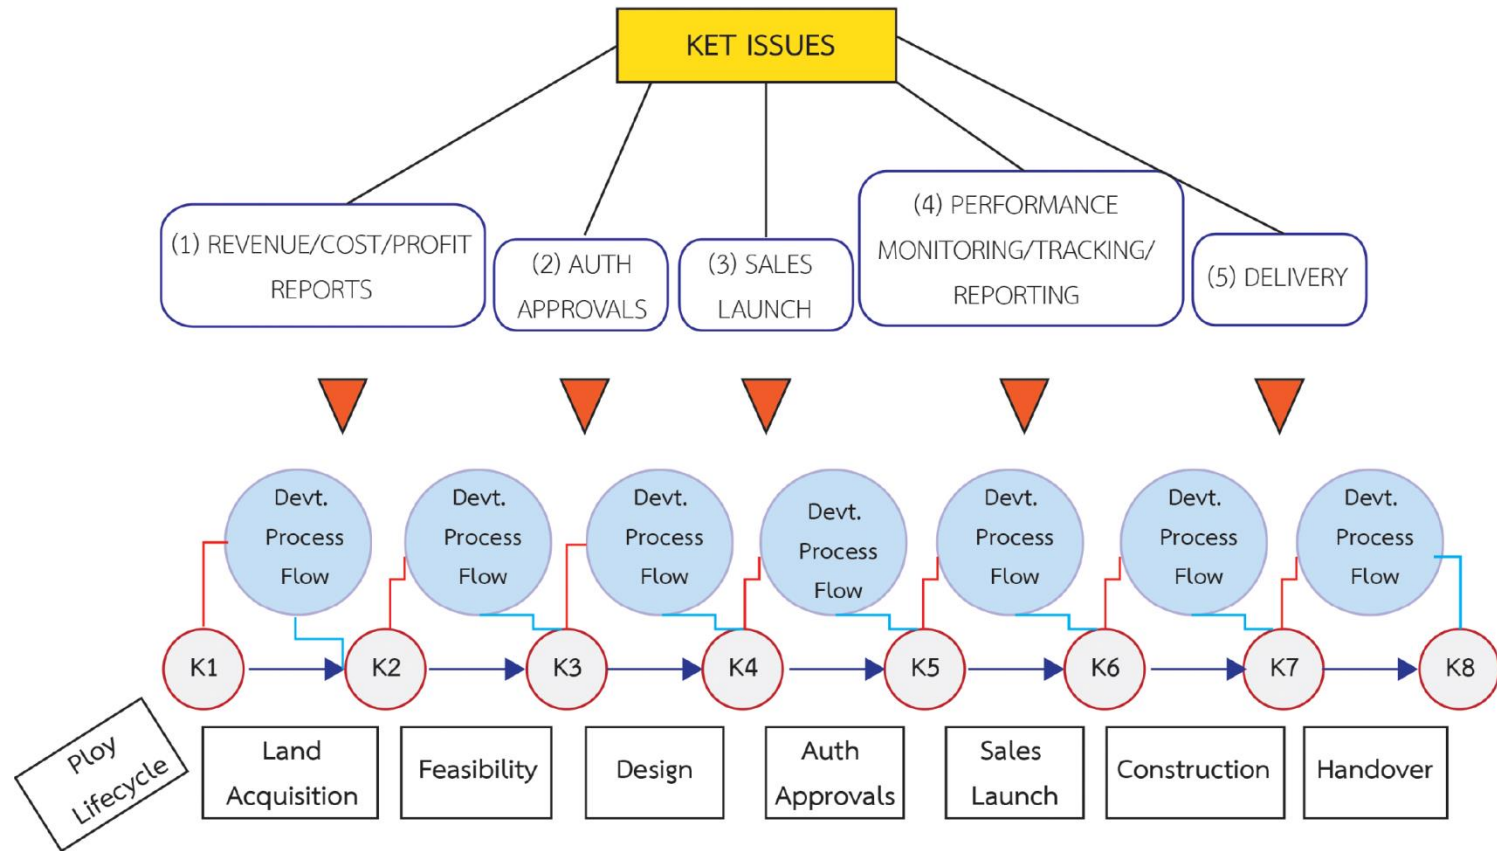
KET ISSUES

(1) REVENUE/COST/PROFIT REPORTS

(2) AUTH APPROVALS

(3) SALES LAUNCH

(4) PERFORMANCE MONITORING/TRACKING/ REPORTING

(5) DELIVERY

Devt. Process Flow

Devt. Process Flow

Devt. Process Flow

Devt. Process Flow

Devt. Process Flow

Devt. Process Flow

Devt. Process Flow

K1 K2 K3 K4 K5 K6 K7 K8

Ploy Lifecycle

Land Acquisition

Feasibility

Design

Auth Approvals

Sales Launch

Construction

Handover